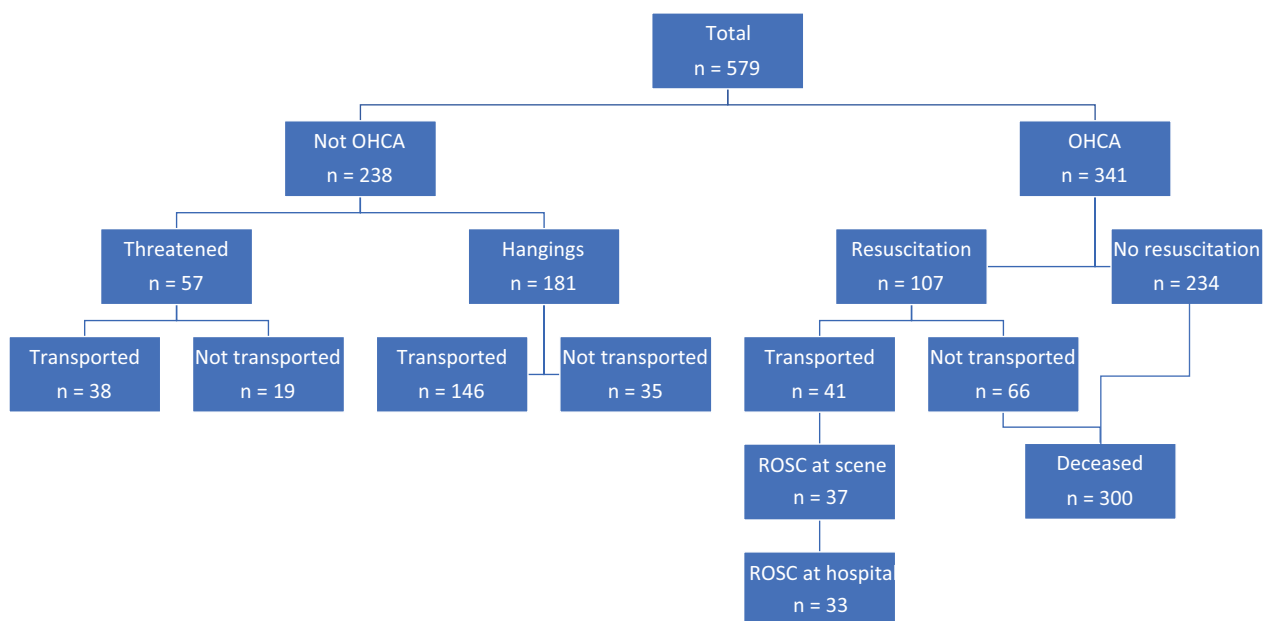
Total
n = 579

Not OHCA
n = 238

OHCA
n = 341

Threatened
n = 57

Hangings
n = 181

Resuscitation
n = 107

No resuscitation
n = 234

Transported
n = 38

Not transported
n = 19

Transported
n = 146

Not transported
n = 35

Transported
n = 41

Not transported
n = 66

ROSC at scene
n = 37

Deceased
n = 300

ROSC at hospital
n = 33